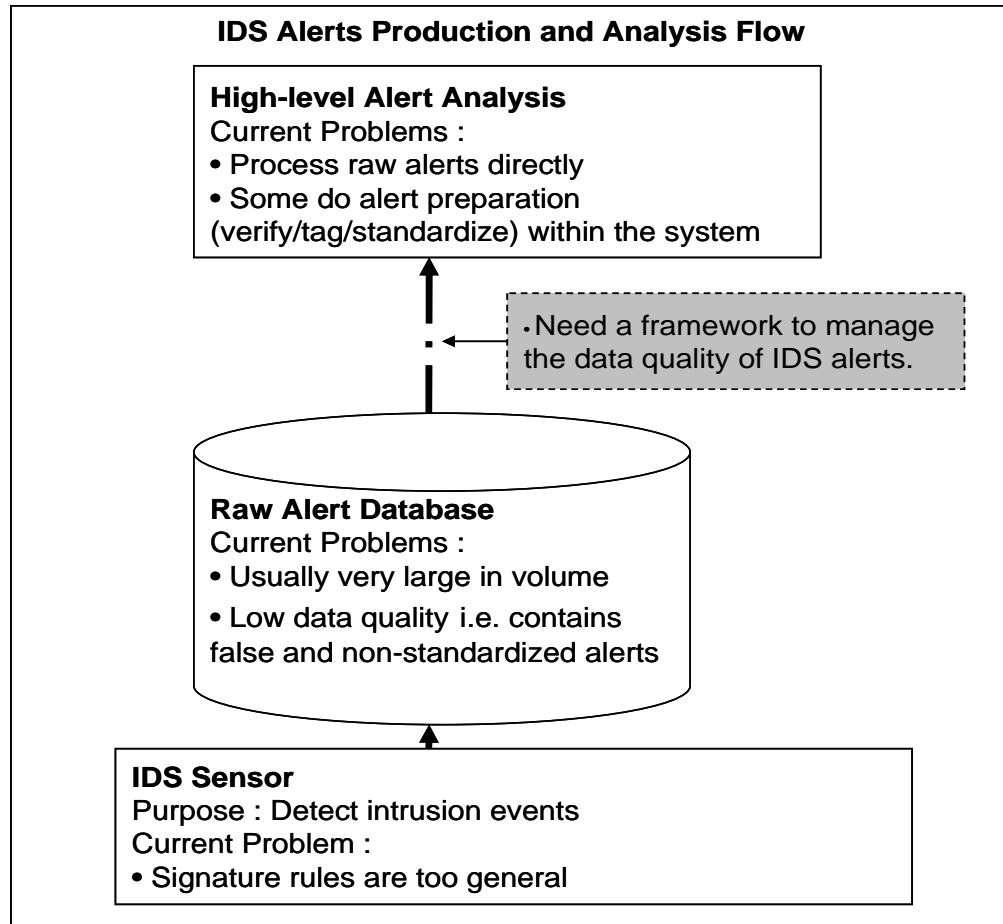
IDS Alerts Production and Analysis Flow

High-level Alert Analysis
Current Problems :
• Process raw alerts directly
• Some do alert preparation (verify/tag/standardize) within the system

• Need a framework to manage the data quality of IDS alerts.

Raw Alert Database
Current Problems :
• Usually very large in volume
• Low data quality i.e. contains false and non-standardized alerts

IDS Sensor
Purpose : Detect intrusion events
Current Problem :
• Signature rules are too general